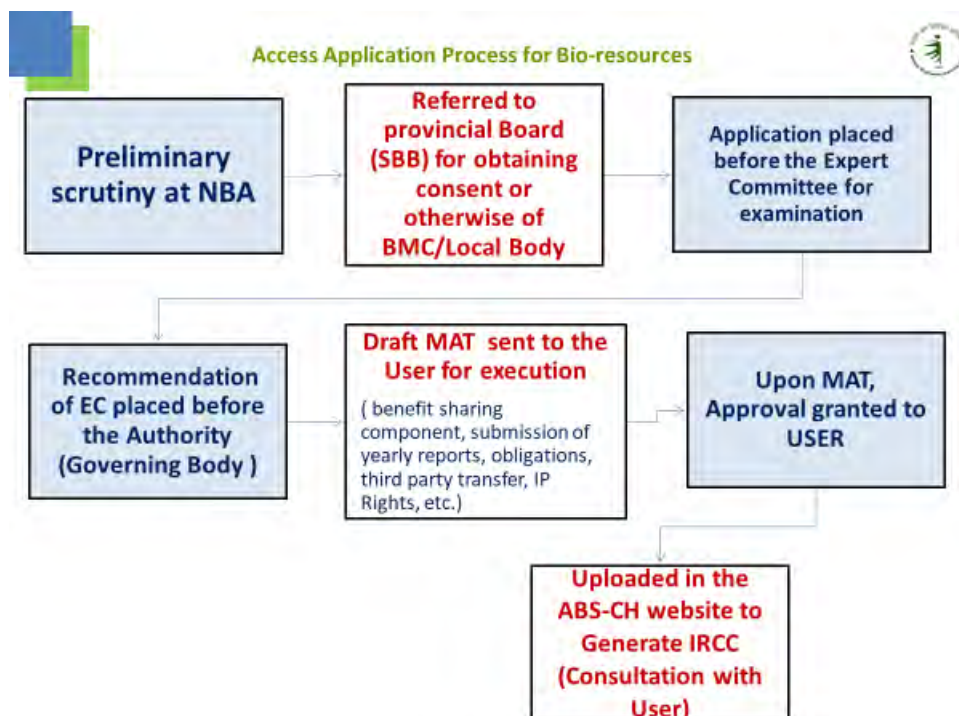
Access Application Process for Bio-resources

Preliminary scrutiny at NBA

Referred to provincial Board (SBB) for obtaining consent or otherwise of BMC/Local Body

Application placed before the Expert Committee for examination

Recommendation of EC placed before the Authority (Governing Body )

Draft MAT sent to the User for execution

( benefit sharing component, submission of yearly reports, obligations, third party transfer, IP Rights, etc.)

Upon MAT, Approval granted to USER

Uploaded in the ABS-CH website to Generate IRCC (Consultation with User)